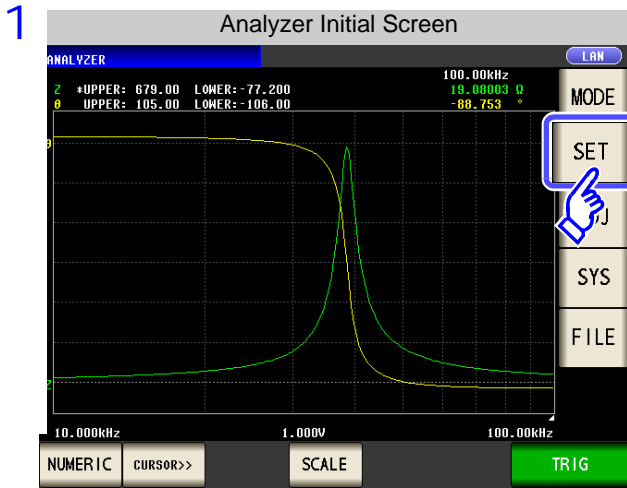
1

Analyzer Initial Screen

ANALYZER

LAN

Z *UPPER: 679.00 LOWER: -77.200
θ UPPER: 105.00 LOWER: -106.00

100.00kHz
19.08003 Ω
-88.753 °

MODE

SET

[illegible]J

SYS

FILE

θ

Z

10.000kHz
1.000V
100.00kHz

NUMERIC
CURSOR>>
SCALE
TRIG